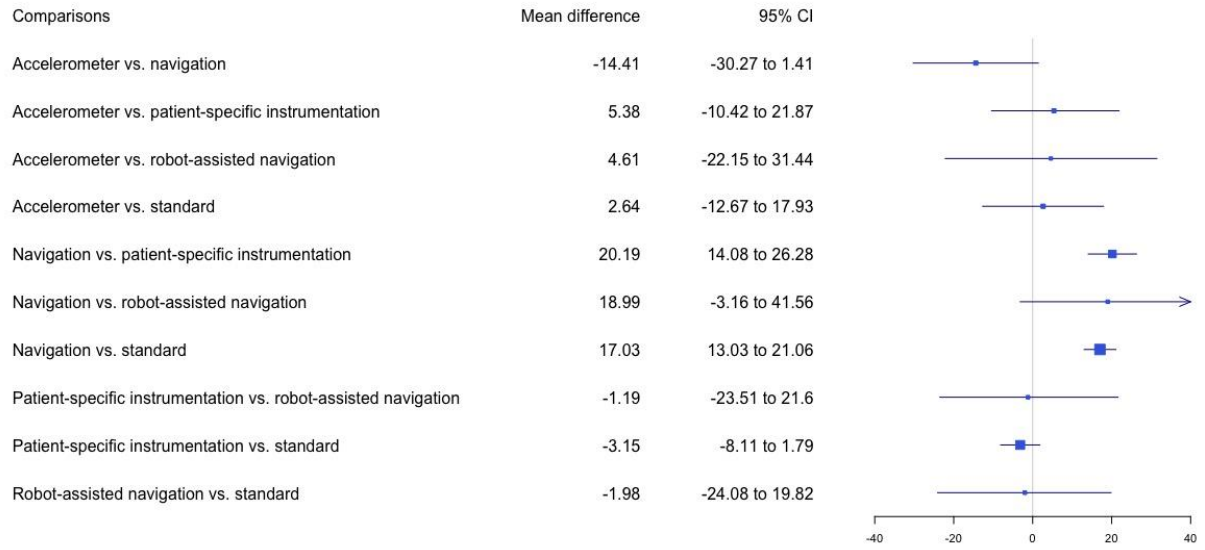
| Comparisons | Mean difference | 95% CI |
|---|---|---|
| Accelerometer vs. navigation | -14.41 | -30.27 to 1.41 |
| Accelerometer vs. patient-specific instrumentation | 5.38 | -10.42 to 21.87 |
| Accelerometer vs. robot-assisted navigation | 4.61 | -22.15 to 31.44 |
| Accelerometer vs. standard | 2.64 | -12.67 to 17.93 |
| Navigation vs. patient-specific instrumentation | 20.19 | 14.08 to 26.28 |
| Navigation vs. robot-assisted navigation | 18.99 | -3.16 to 41.56 |
| Navigation vs. standard | 17.03 | 13.03 to 21.06 |
| Patient-specific instrumentation vs. robot-assisted navigation | -1.19 | -23.51 to 21.6 |
| Patient-specific instrumentation vs. standard | -3.15 | -8.11 to 1.79 |
| Robot-assisted navigation vs. standard | -1.98 | -24.08 to 19.82 |

-40 -20 0 20 40